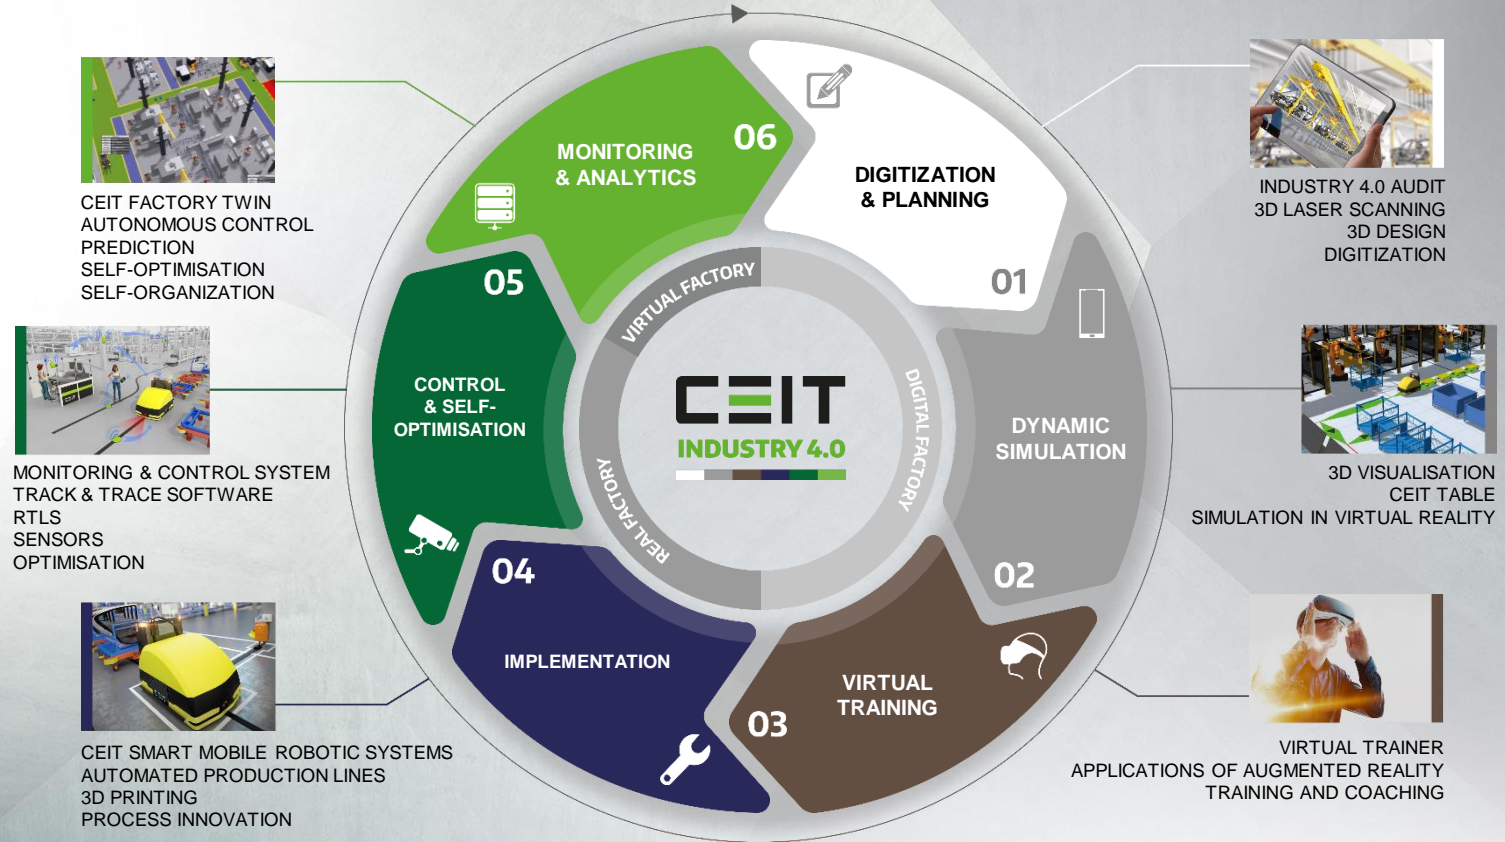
CEIT FACTORY TWIN
AUTONOMOUS CONTROL
PREDICTION
SELF-OPTIMISATION
SELF-ORGANIZATION

MONITORING & ANALYTICS
06

DIGITIZATION & PLANNING
01

INDUSTRY 4.0 AUDIT
3D LASER SCANNING
3D DESIGN
DIGITIZATION

05
CONTROL & SELF-OPTIMISATION

VIRTUAL FACTORY
DIGITAL FACTORY
REAL FACTORY

CEIT
INDUSTRY 4.0

DYNAMIC SIMULATION
02

MONITORING & CONTROL SYSTEM
TRACK & TRACE SOFTWARE
RTLS
SENSORS
OPTIMISATION

3D VISUALISATION
CEIT TABLE
SIMULATION IN VIRTUAL REALITY

04
IMPLEMENTATION

VIRTUAL TRAINING
03

CEIT SMART MOBILE ROBOTIC SYSTEMS
AUTOMATED PRODUCTION LINES
3D PRINTING
PROCESS INNOVATION

VIRTUAL TRAINER
APPLICATIONS OF AUGMENTED REALITY
TRAINING AND COACHING